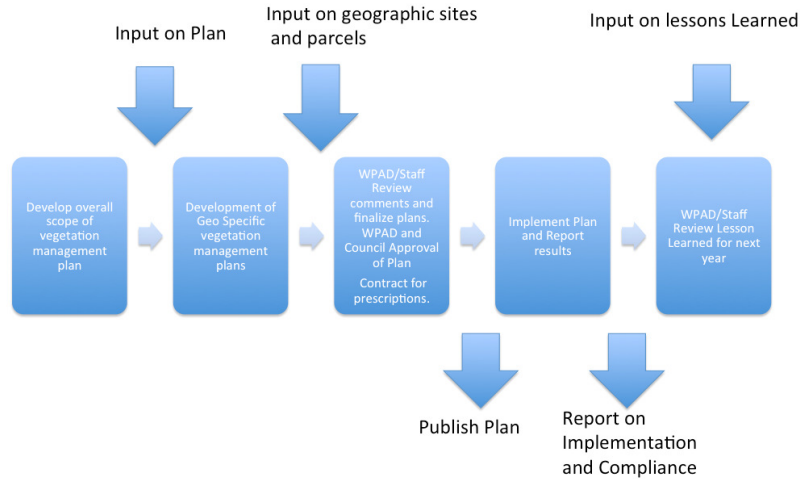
Input on Plan

Input on geographic sites and parcels

Input on lessons Learned

Develop overall scope of vegetation management plan

Development of Geo Specific vegetation management plans

WPAD/Staff Review comments and finalize plans. WPAD and Council Approval of Plan

Contract for prescriptions.

Implement Plan and Report results

WPAD/Staff Review Lesson Learned for next year

Publish Plan

Report on Implementation and Compliance